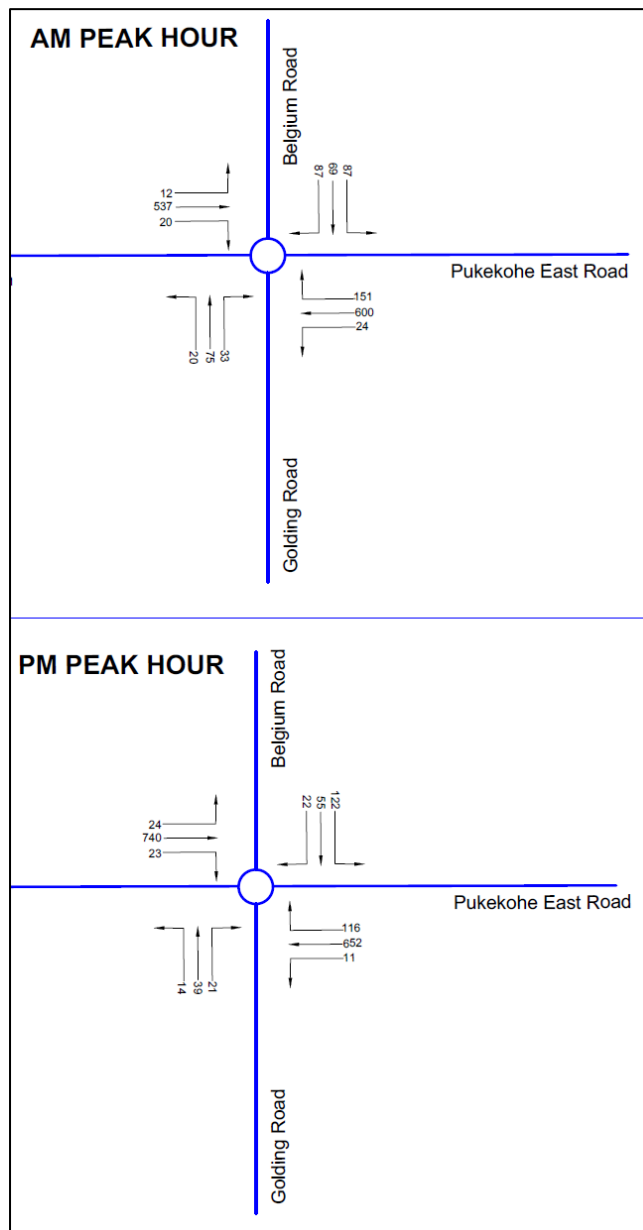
AM PEAK HOUR

Belgium Road

87
69
87

12
537
20

Pukekohe East Road

151
600
24

20
75
33

Golding Road

PM PEAK HOUR

Belgium Road

22
55
122

24
740
23

Pukekohe East Road

116
652
11

14
39
21

Golding Road